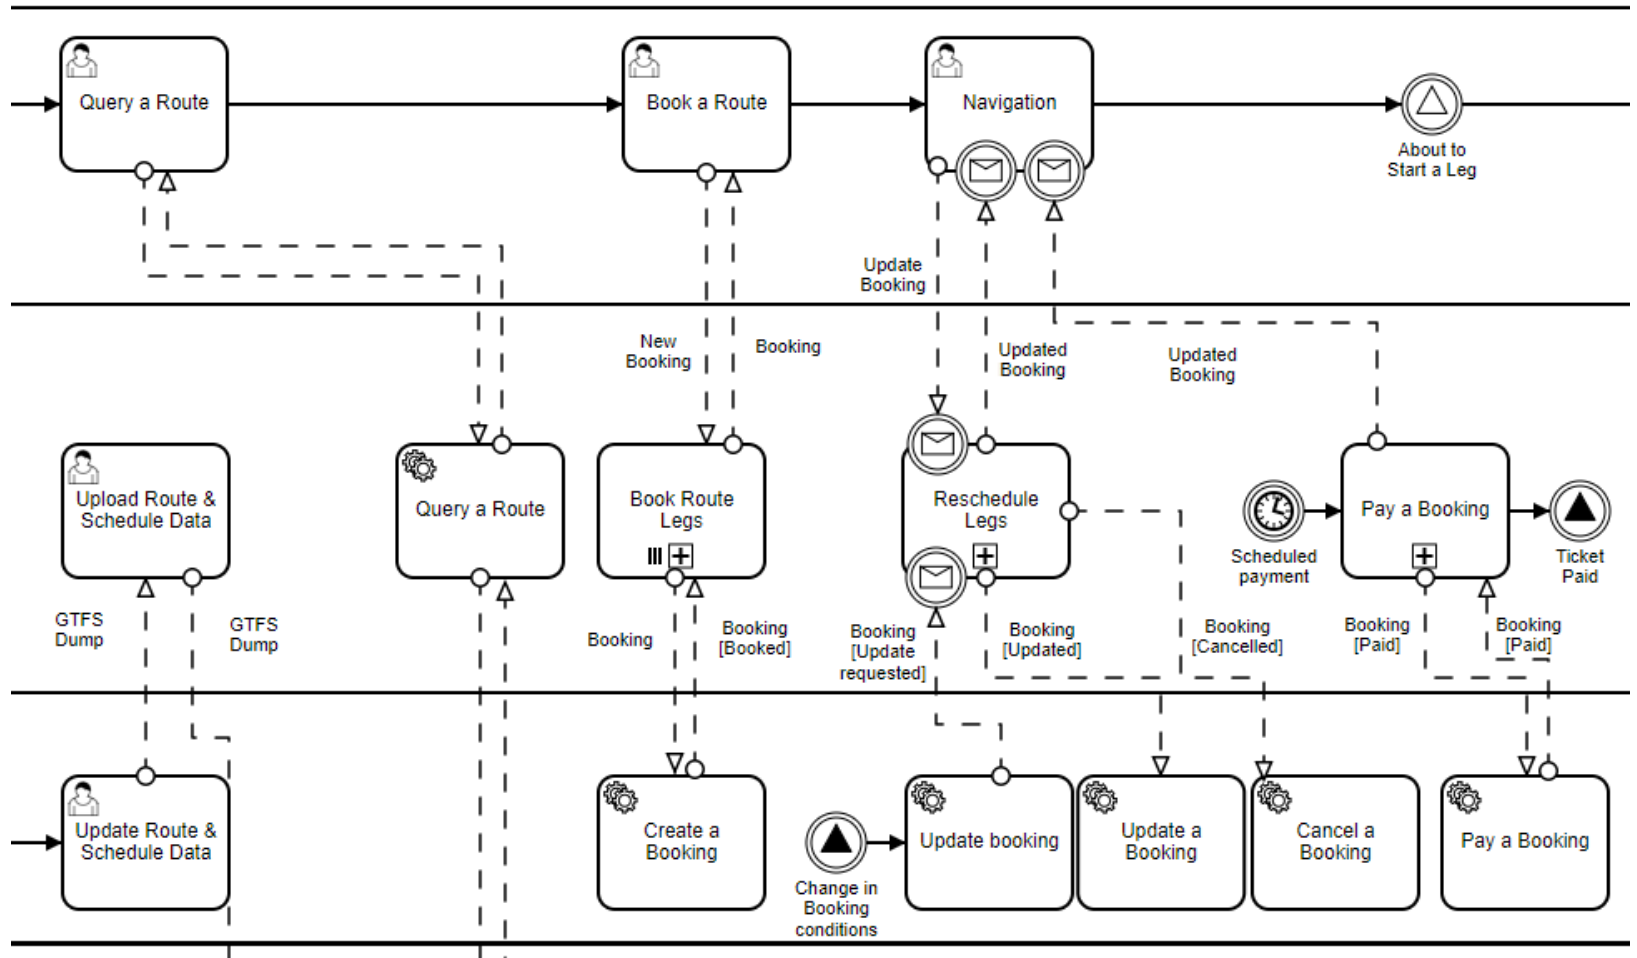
Query a Route

Book a Route

Navigation

About to Start a Leg

Update Booking

New Booking

Booking

Updated Booking

Updated Booking

Upload Route & Schedule Data

Query a Route

Book Route Legs

Reschedule Legs

Scheduled payment

Pay a Booking

Ticket Paid

GTFS Dump

GTFS Dump

Booking

Booking [Booked]

Booking [Update requested]

Booking [Updated]

Booking [Cancelled]

Booking [Paid]

Booking [Paid]

Update Route & Schedule Data

Create a Booking

Change in Booking conditions

Update booking

Update a Booking

Cancel a Booking

Pay a Booking